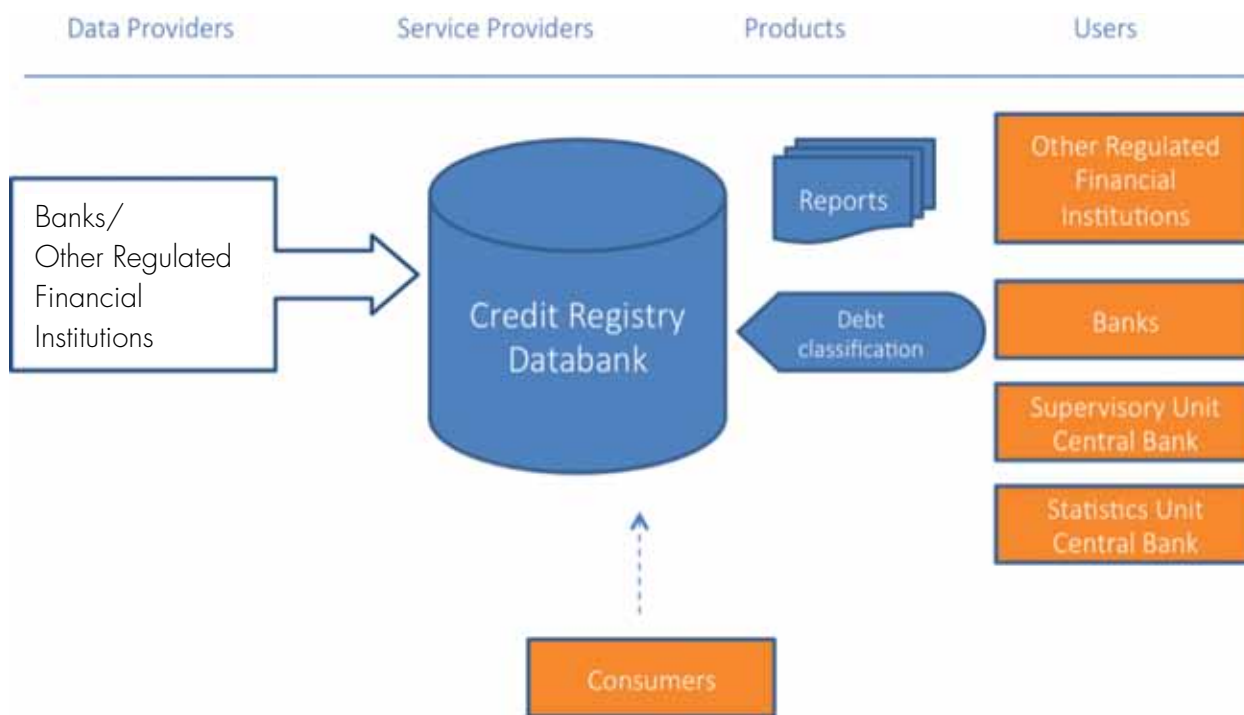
Data Providers

Service Providers

Products

Users

Banks/
Other Regulated
Financial
Institutions

Credit Registry
Databank

Reports

Debt classification

Other Regulated
Financial
Institutions

Banks

Supervisory Unit
Central Bank

Statistics Unit
Central Bank

Consumers